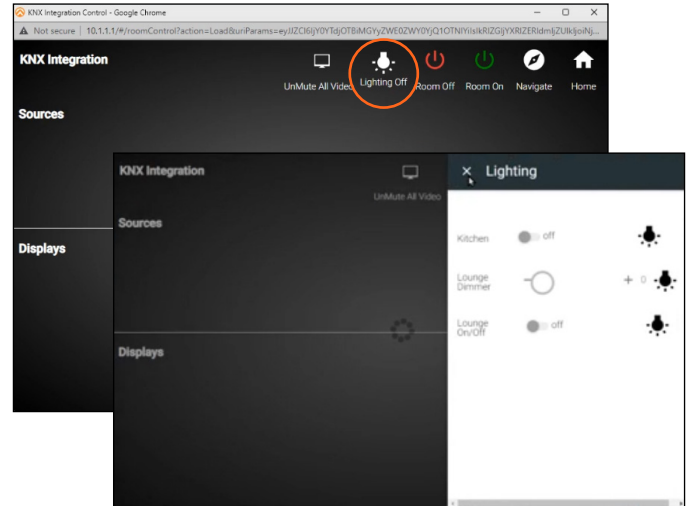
KNX Integration Control - Google Chrome

Not secure | 10.1.1.1/#/roomControl?action=Load&uriParams=eyJ1ZCI6IjY0YTdjOTBiMGYyZWE0ZWY0YjQ1OTNlYiIsIkRIZGljYXRIZERldmljZUlkIjoiNj...

KNX Integration

UnMute All Video

Lighting Off

Room Off

Room On

Navigate

Home

Sources

Displays

KNX Integration

UnMute All Video

Sources

Displays

Lighting

Kitchen

off

Lounge Dimmer

+ 0

Lounge On/Off

off